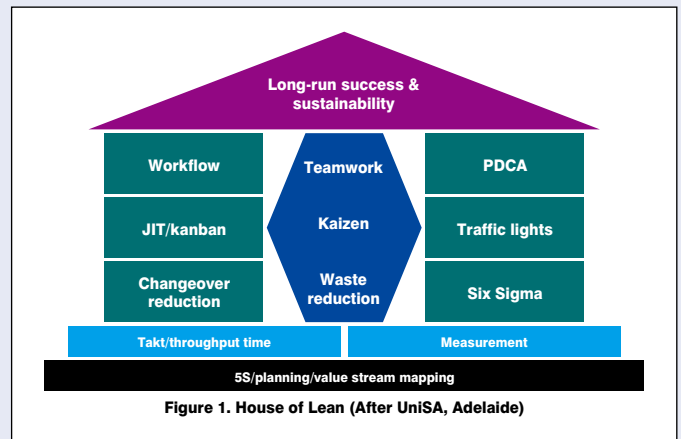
Long-run success & sustainability

Workflow

JIT/kanban

Changeover reduction

Teamwork

Kaizen

Waste reduction

PDCA

Traffic lights

Six Sigma

Takt/throughput time

Measurement

5S/planning/value stream mapping

Figure 1. House of Lean (After UniSA, Adelaide)